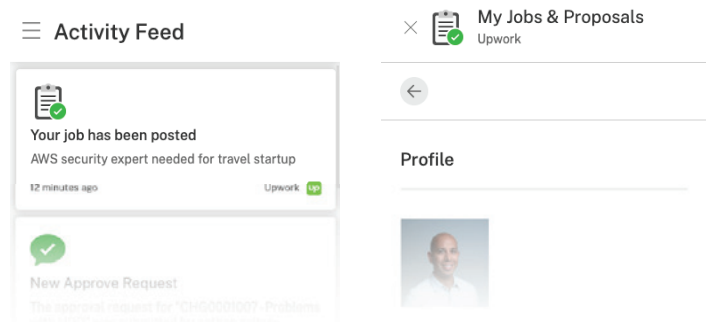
Activity Feed

Your job has been posted

AWS security expert needed for travel startup

12 minutes ago

Upwork up

New Approve Request

The approval request for 'CHG0001007 - Problems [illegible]

My Jobs & Proposals

Upwork

Profile